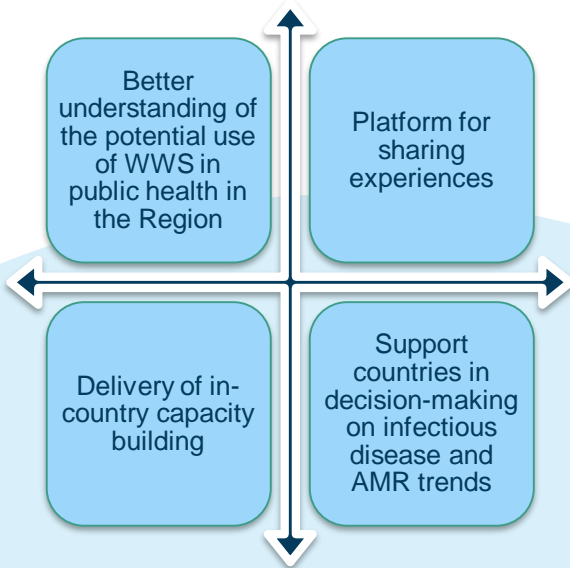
Better understanding of the potential use of WWS in public health in the Region

Platform for sharing experiences

Delivery of in-country capacity building

Support countries in decision-making on infectious disease and AMR trends